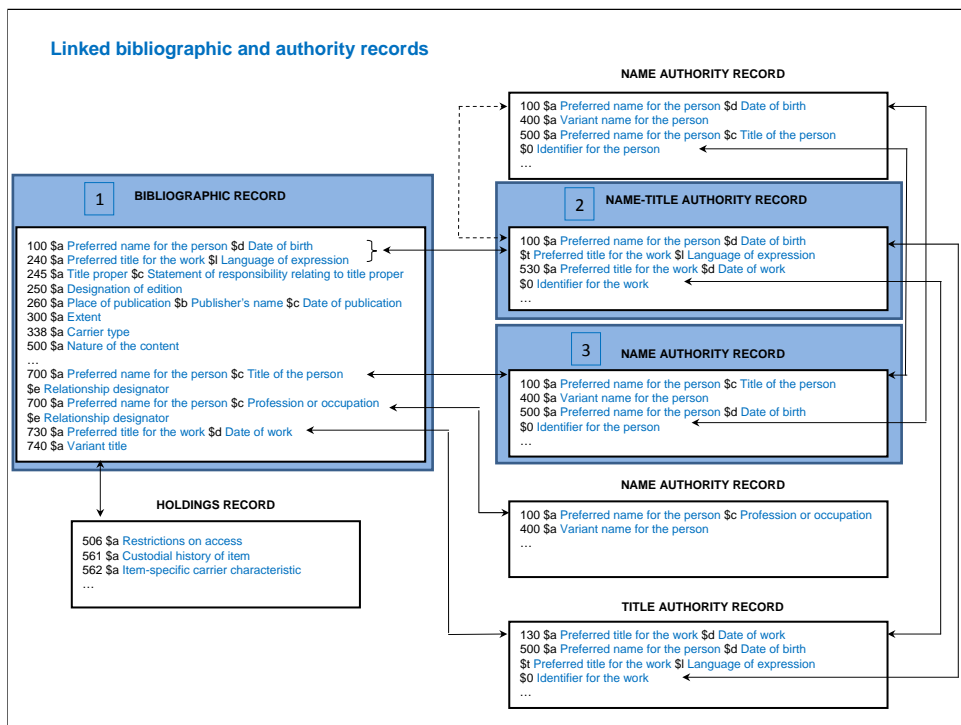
Linked bibliographic and authority records

NAME AUTHORITY RECORD

100 $a Preferred name for the person $d Date of birth
400 $a Variant name for the person
500 $a Preferred name for the person $c Title of the person
$0 Identifier for the person
…

1 BIBLIOGRAPHIC RECORD

100 $a Preferred name for the person $d Date of birth
240 $a Preferred title for the work $l Language of expression
245 $a Title proper $c Statement of responsibility relating to title proper
250 $a Designation of edition
260 $a Place of publication $b Publisher's name $c Date of publication
300 $a Extent
338 $a Carrier type
500 $a Nature of the content
…
700 $a Preferred name for the person $c Title of the person
$e Relationship designator
700 $a Preferred name for the person $c Profession or occupation
$e Relationship designator
730 $a Preferred title for the work $d Date of work
740 $a Variant title

2 NAME-TITLE AUTHORITY RECORD

100 $a Preferred name for the person $d Date of birth
$t Preferred title for the work $l Language of expression
530 $a Preferred title for the work $d Date of work
$0 Identifier for the work
…

3 NAME AUTHORITY RECORD

100 $a Preferred name for the person $c Title of the person
400 $a Variant name for the person
500 $a Preferred name for the person $d Date of birth
$0 Identifier for the person
…

HOLDINGS RECORD

506 $a Restrictions on access
561 $a Custodial history of item
562 $a Item-specific carrier characteristic
…

NAME AUTHORITY RECORD

100 $a Preferred name for the person $c Profession or occupation
400 $a Variant name for the person
…

TITLE AUTHORITY RECORD

130 $a Preferred title for the work $d Date of work
500 $a Preferred name for the person $d Date of birth
$t Preferred title for the work $l Language of expression
$0 Identifier for the work
…